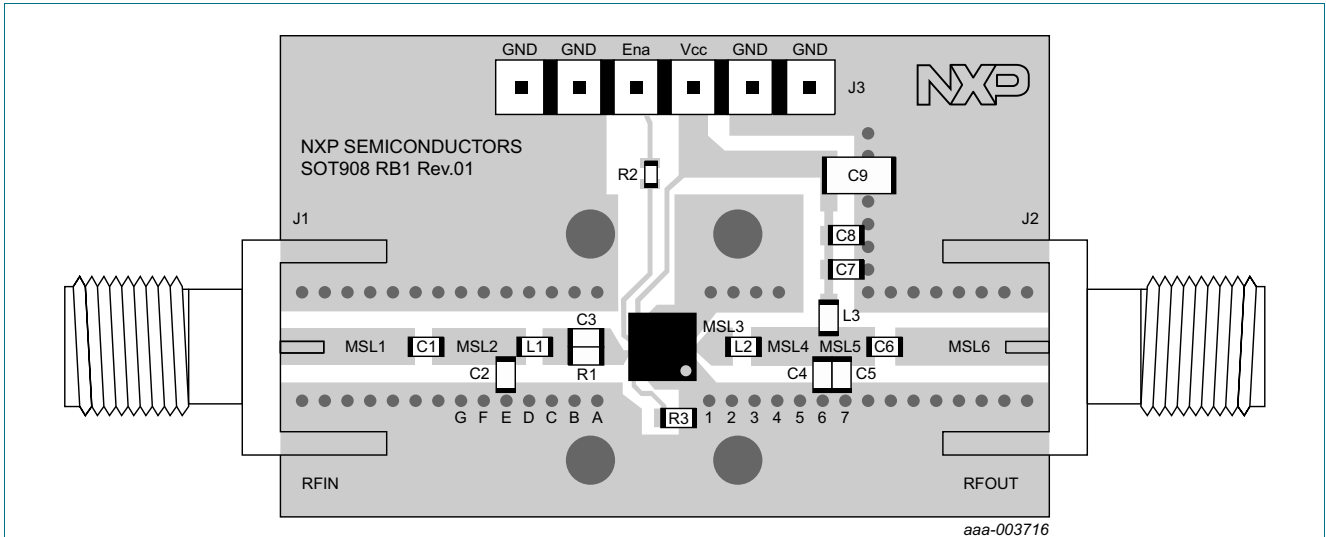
GND GND Ena Vcc GND GND

J3

NXP

NXP SEMICONDUCTORS
SOT908 RB1 Rev.01

R2

C9

J1

J2

C8

C7

L3

C3

MSL3

MSL1 C1 MSL2 L1

L2 MSL4 MSL5 C6 MSL6

C2

R1

C4 C5

G F E D C B A

R3 1 2 3 4 5 6 7

RFIN

RFOUT

aaa-003716